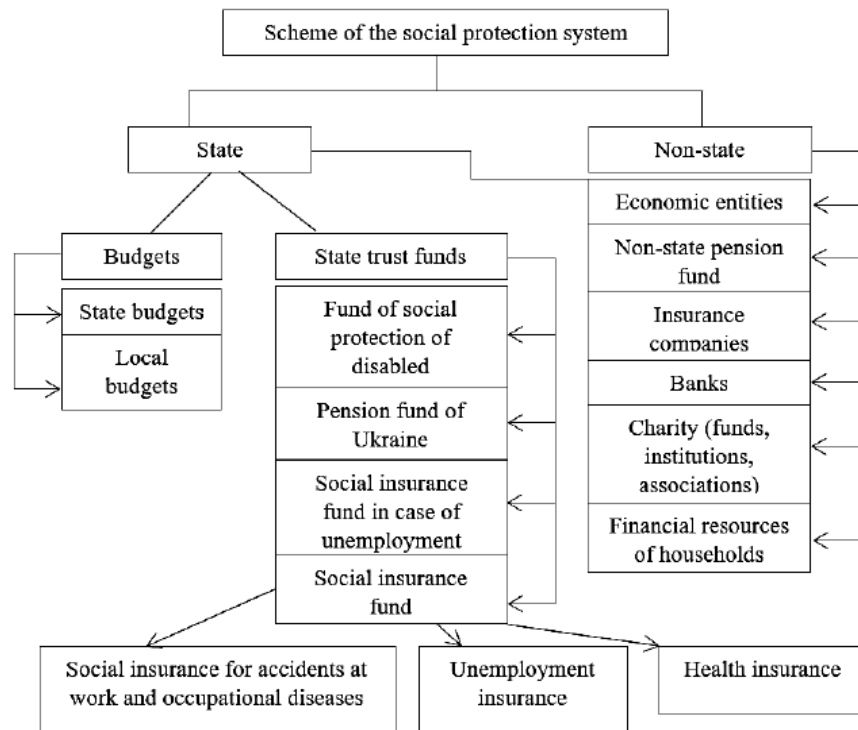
Scheme of the social protection system

State

Non-state

Budgets

State budgets

Local budgets

State trust funds

Fund of social protection of disabled

Pension fund of Ukraine

Social insurance fund in case of unemployment

Social insurance fund

Economic entities

Non-state pension fund

Insurance companies

Banks

Charity (funds, institutions, associations)

Financial resources of households

Social insurance for accidents at work and occupational diseases

Unemployment insurance

Health insurance